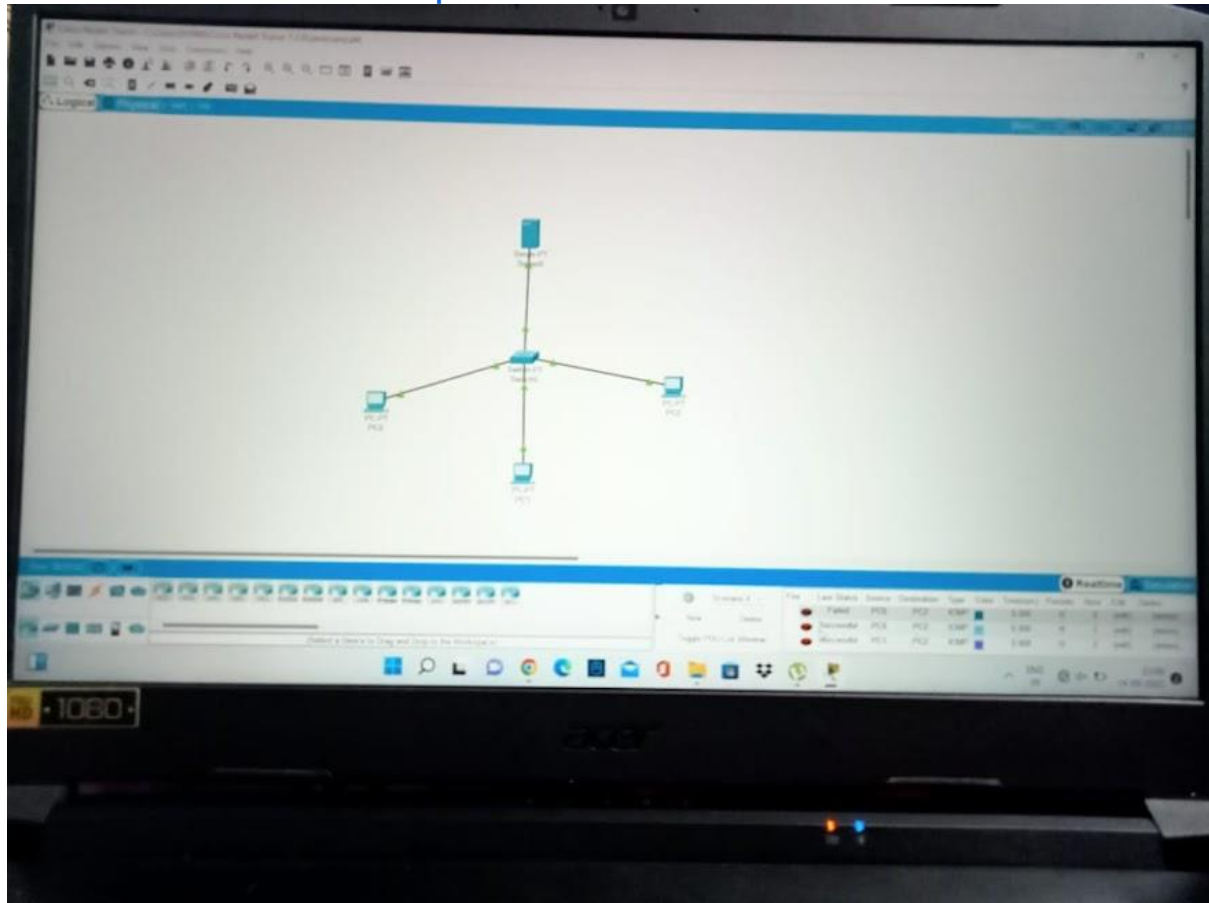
Logical Physical

Server-PT
Server0

Switch-PT
Switch0

PC-PT
PC0

PC-PT
PC2

PC-PT
PC1

Realtime

Scenario 0

New Delete

Toggle PDU List Window

| Fire | Last Status | Source | Destination | Type | Color | Time(sec) | Periodic | Num | Edit | Delete |
|---|---|---|---|---|---|---|---|---|---|---|
| | Failed | PC0 | PC2 | ICMP | | 0.000 | N | 0 | (edit) | (delete) |
| | Successful | PC0 | PC2 | ICMP | | 0.000 | N | 1 | (edit) | (delete) |
| | Successful | PC1 | PC2 | ICMP | | 0.000 | N | 2 | (edit) | (delete) |

Select a Device to Drag and Drop to the Workspace.

ENG

HD 1080

acer